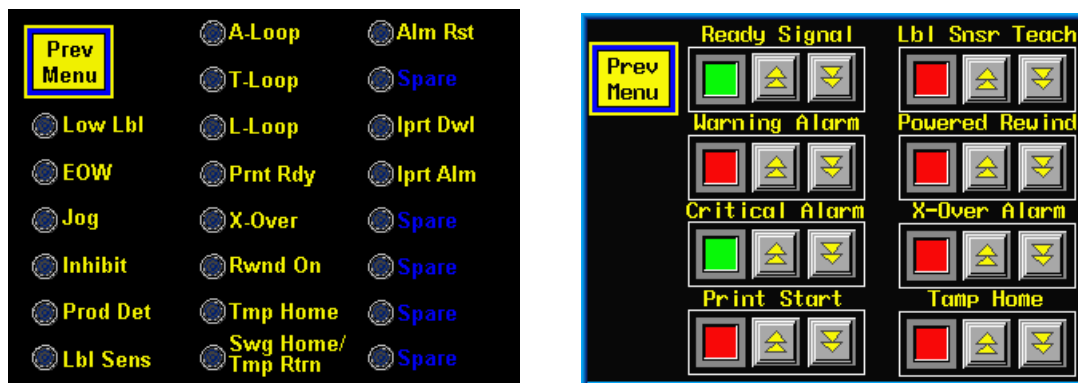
Prev Menu

A-Loop

Alm Rst

T-Loop

Spare

Low Lbl

L-Loop

Iprt Dwl

EOW

Prnt Rdy

Iprt Alm

Jog

X-Over

Spare

Inhibit

Rwnd On

Spare

Prod Det

Tmp Home

Spare

Lbl Sens

Swg Home/ Tmp Rtrn

Spare

Prev Menu

Ready Signal

Lbl Snsr Teach

Warning Alarm

Powered Rewind

Critical Alarm

X-Over Alarm

Print Start

Tamp Home